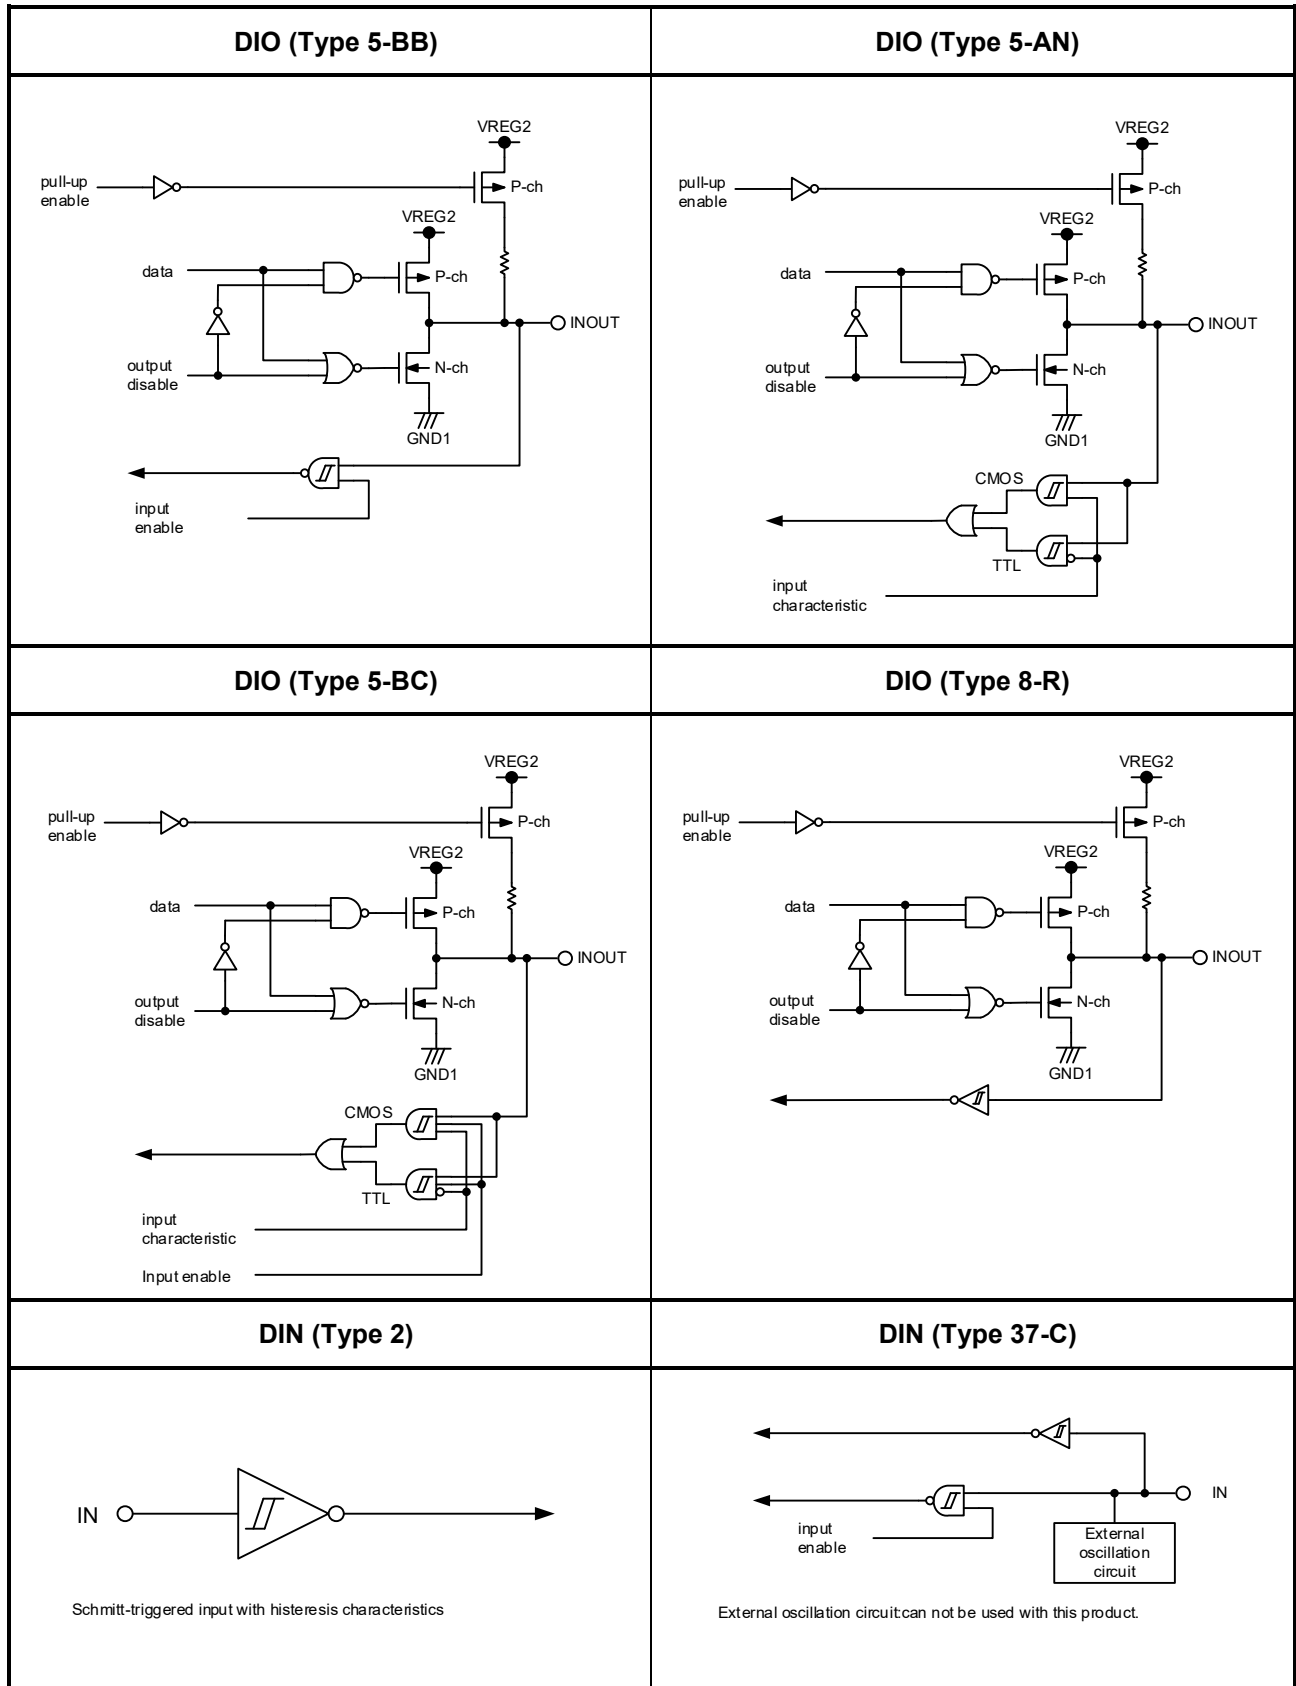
| DIO (Type 5-BB) | DIO (Type 5-AN) |
|---|---|
| VREG2, pull-up enable, P-ch, VREG2, data, P-ch, INOUT, output disable, N-ch, GND1, input enable | VREG2, pull-up enable, P-ch, VREG2, data, P-ch, INOUT, output disable, N-ch, GND1, CMOS, TTL, input characteristic |
| **DIO (Type 5-BC)** | **DIO (Type 8-R)** |
| VREG2, pull-up enable, P-ch, VREG2, data, P-ch, INOUT, output disable, N-ch, GND1, CMOS, TTL, input characteristic, Input enable | VREG2, pull-up enable, P-ch, VREG2, data, P-ch, INOUT, output disable, N-ch, GND1 |
| **DIN (Type 2)** | **DIN (Type 37-C)** |
| IN<br>Schmitt-triggered input with histeresis characteristics | IN, input enable, External oscillation circuit<br>External oscillation circuit:can not be used with this product. |